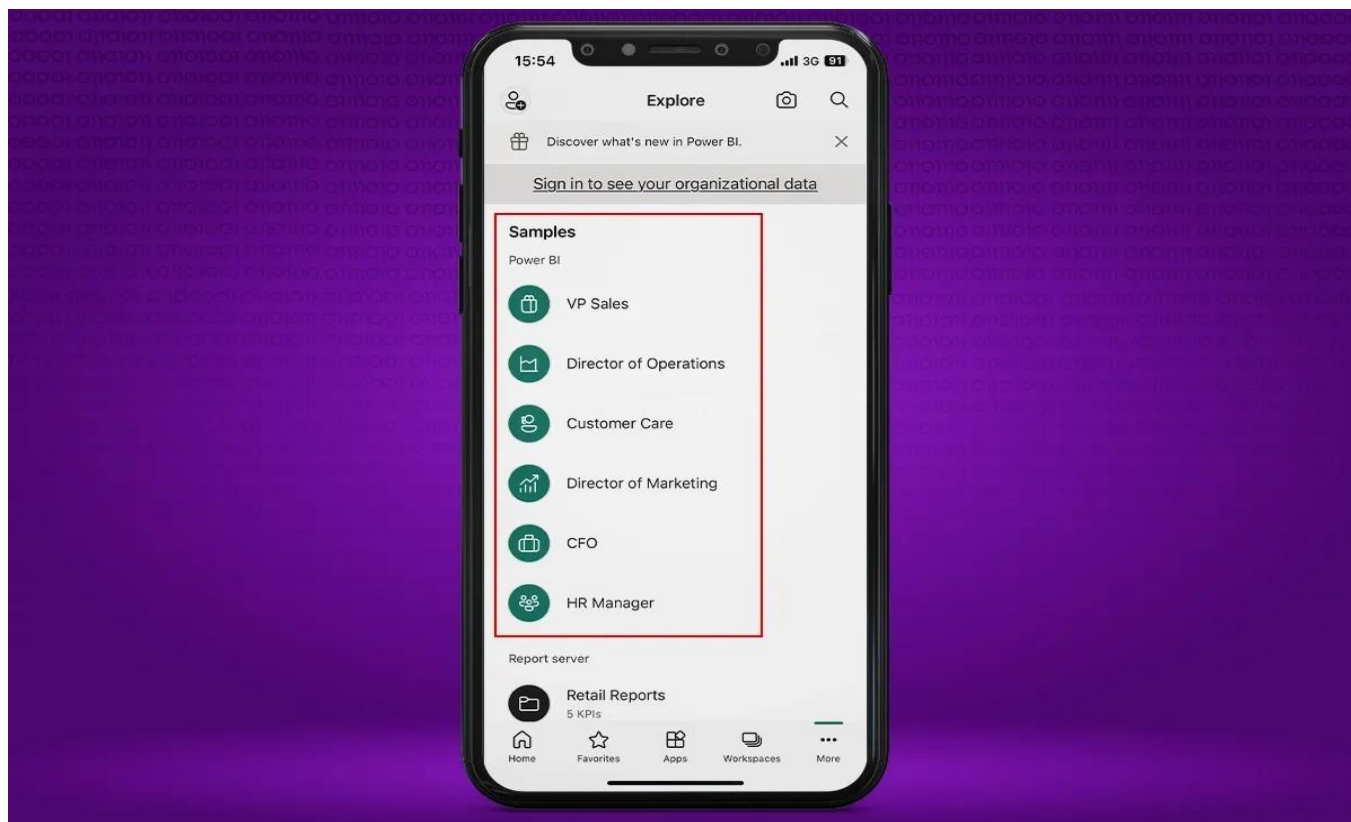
15:54
3G 91

Explore

Discover what's new in Power BI.

Sign in to see your organizational data

Samples
Power BI

VP Sales

Director of Operations

Customer Care

Director of Marketing

CFO

HR Manager

Report server

Retail Reports
5 KPIs

Home Favorites Apps Workspaces More